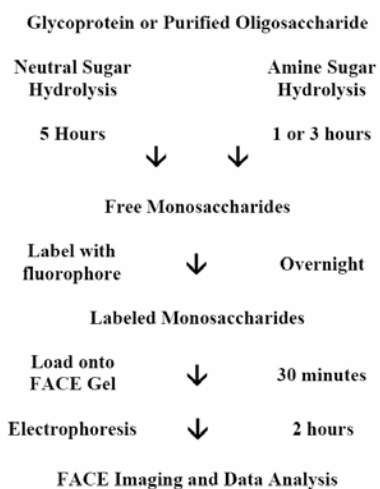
Glycoprotein or Purified Oligosaccharide

Neutral Sugar Hydrolysis

Amine Sugar Hydrolysis

5 Hours

1 or 3 hours

Free Monosaccharides

Label with fluorophore

Overnight

Labeled Monosaccharides

Load onto FACE Gel

30 minutes

Electrophoresis

2 hours

FACE Imaging and Data Analysis